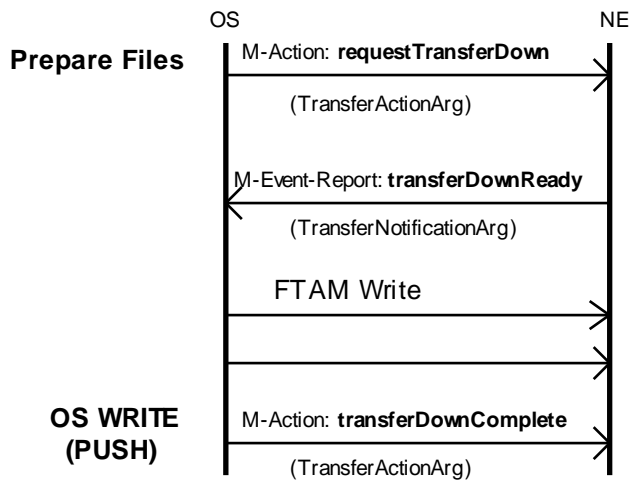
OS

NE

Prepare Files

M-Action: **requestTransferDown**

(TransferActionArg)

M-Event-Report: **transferDownReady**

(TransferNotificationArg)

FTAM Write

OS WRITE (PUSH)

M-Action: **transferDownComplete**

(TransferActionArg)